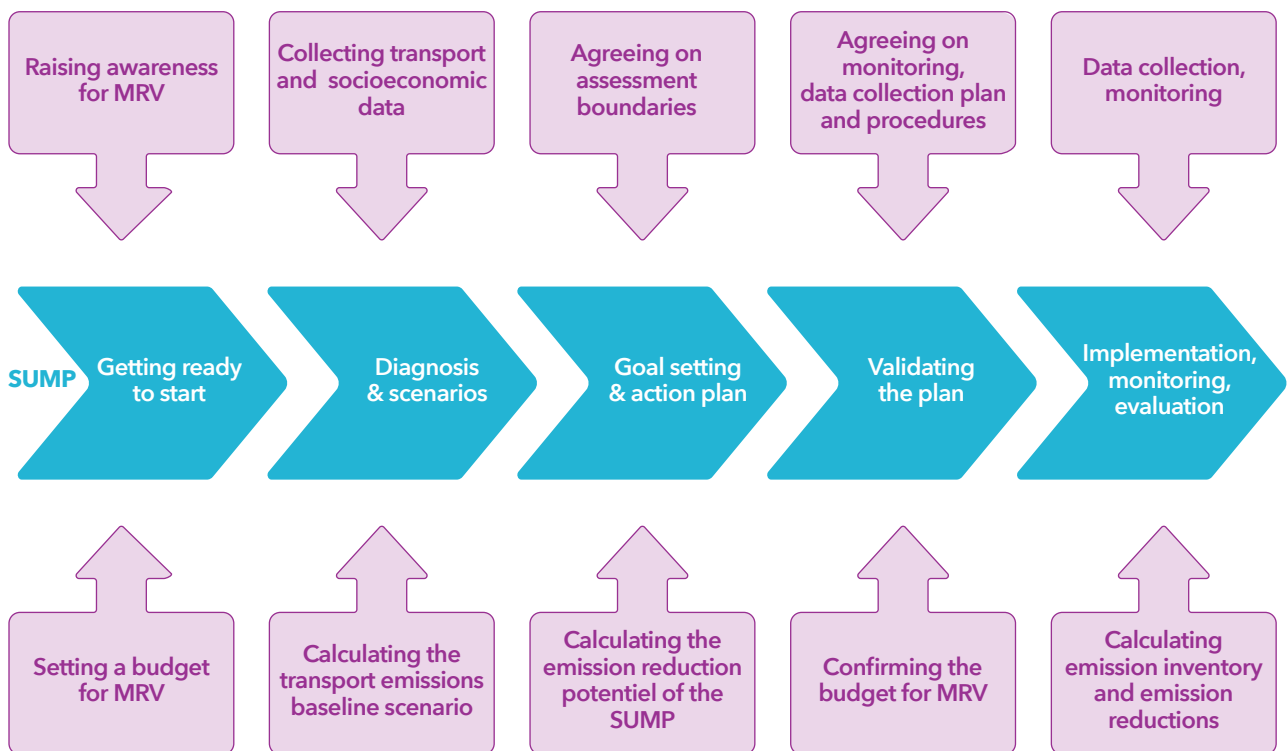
Raising awareness for MRV

Collecting transport and socioeconomic data

Agreeing on assessment boundaries

Agreeing on monitoring, data collection plan and procedures

Data collection, monitoring

SUMP

Getting ready to start

Diagnosis & scenarios

Goal setting & action plan

Validating the plan

Implementation, monitoring, evaluation

Setting a budget for MRV

Calculating the transport emissions baseline scenario

Calculating the emission reduction potentiel of the SUMP

Confirming the budget for MRV

Calculating emission inventory and emission reductions